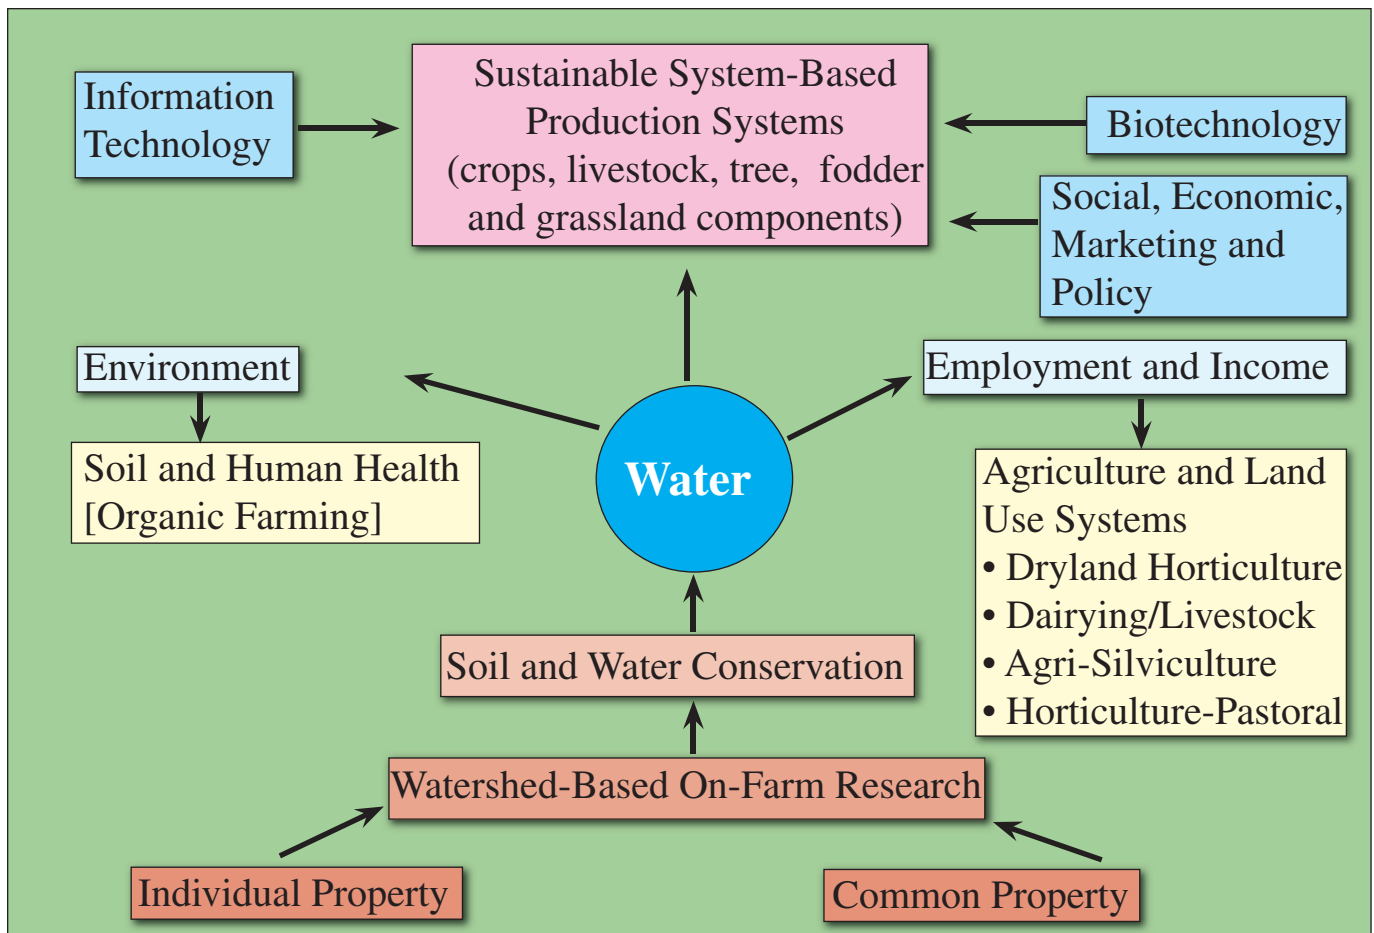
Information Technology

Sustainable System-Based Production Systems (crops, livestock, tree, fodder and grassland components)

Biotechnology

Social, Economic, Marketing and Policy

Environment

Soil and Human Health [Organic Farming]

Water

Employment and Income

Agriculture and Land Use Systems
• Dryland Horticulture
• Dairying/Livestock
• Agri-Silviculture
• Horticulture-Pastoral

Soil and Water Conservation

Watershed-Based On-Farm Research

Individual Property

Common Property